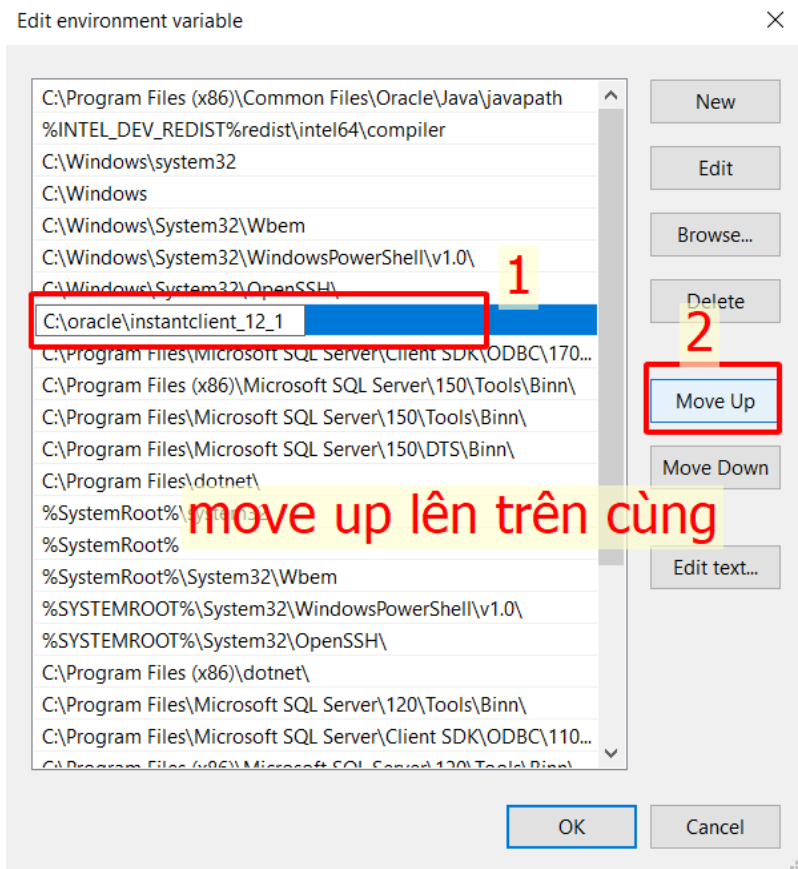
Edit environment variable

C:\Program Files (x86)\Common Files\Oracle\Java\javapath
%INTEL_DEV_REDIST%redist\intel64\compiler
C:\Windows\system32
C:\Windows
C:\Windows\System32\Wbem
C:\Windows\System32\WindowsPowerShell\v1.0\
C:\Windows\System32\OpenSSH\
C:\oracle\instantclient_12_1
C:\Program Files\Microsoft SQL Server\Client SDK\ODBC\170...
C:\Program Files (x86)\Microsoft SQL Server\150\Tools\Binn\
C:\Program Files\Microsoft SQL Server\150\Tools\Binn\
C:\Program Files\Microsoft SQL Server\150\DTS\Binn\
C:\Program Files\dotnet\
%SystemRoot%\system32
%SystemRoot%
%SystemRoot%\System32\Wbem
%SYSTEMROOT%\System32\WindowsPowerShell\v1.0\
%SYSTEMROOT%\System32\OpenSSH\
C:\Program Files (x86)\dotnet\
C:\Program Files\Microsoft SQL Server\120\Tools\Binn\
C:\Program Files\Microsoft SQL Server\Client SDK\ODBC\110...
C:\Program Files (x86)\Microsoft SQL Server\120\Tools\Binn\

1
2
move up lên trên cùng

New
Edit
Browse...
Delete
Move Up
Move Down
Edit text...

OK
Cancel